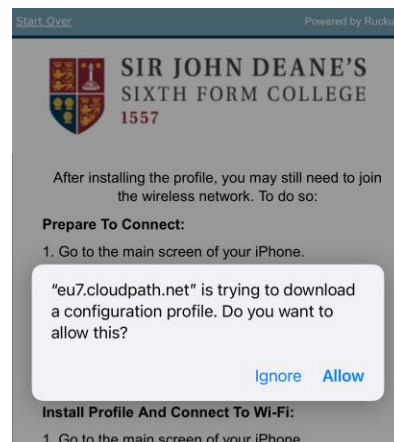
Start Over

Powered by Rucku

SIR JOHN DEANE'S
SIXTH FORM COLLEGE
1557

After installing the profile, you may still need to join the wireless network. To do so:

Prepare To Connect:

1. Go to the main screen of your iPhone.

"eu7.cloudpath.net" is trying to download a configuration profile. Do you want to allow this?

Ignore Allow

Install Profile And Connect To Wi-Fi:

1. Go to the main screen of your iPhone